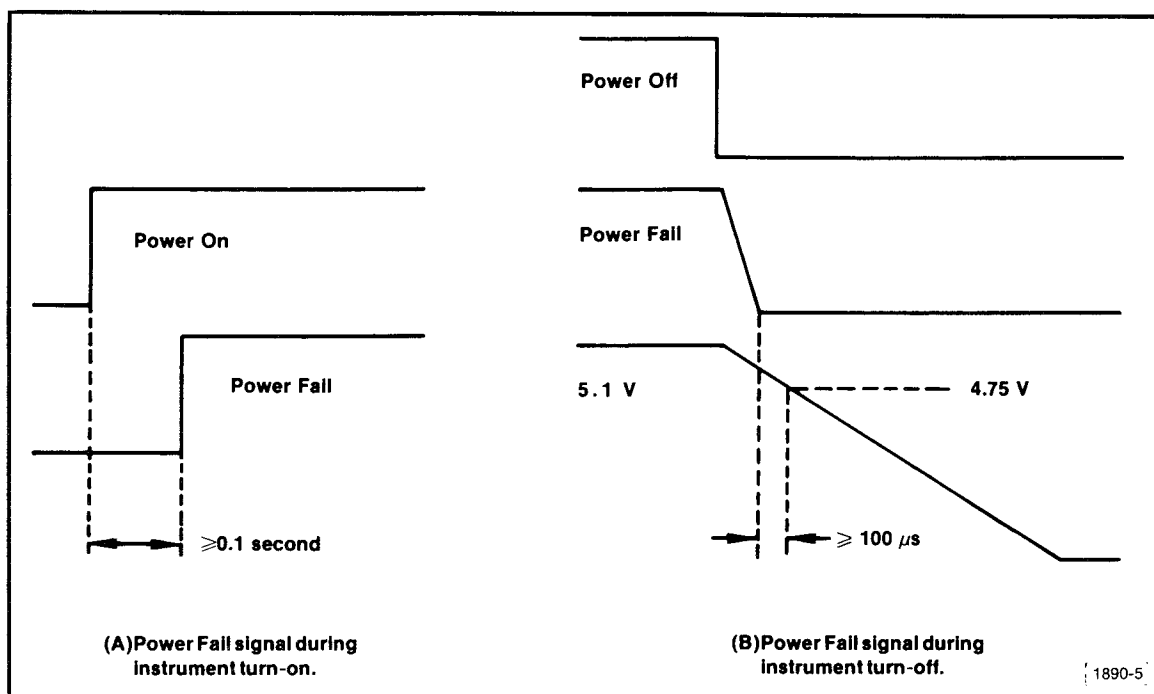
Power Off

Power On

Power Fail

Power Fail

5.1 V

4.75 V

$\geqslant$0.1 second

$\geqslant$ 100 $\mu$s

(A)Power Fail signal during instrument turn-on.

(B)Power Fail signal during instrument turn-off.

1890-5